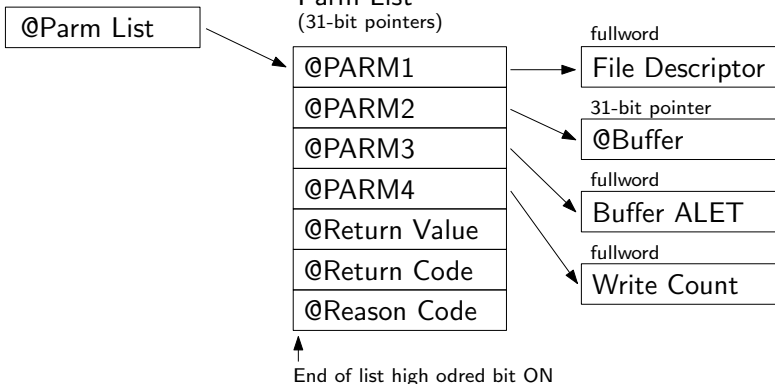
@Parm List

Parm List
(31-bit pointers)

@PARM1
@PARM2
@PARM3
@PARM4
@Return Value
@Return Code
@Reason Code

fullword
File Descriptor

31-bit pointer
@Buffer

fullword
Buffer ALET

fullword
Write Count

End of list high odred bit ON